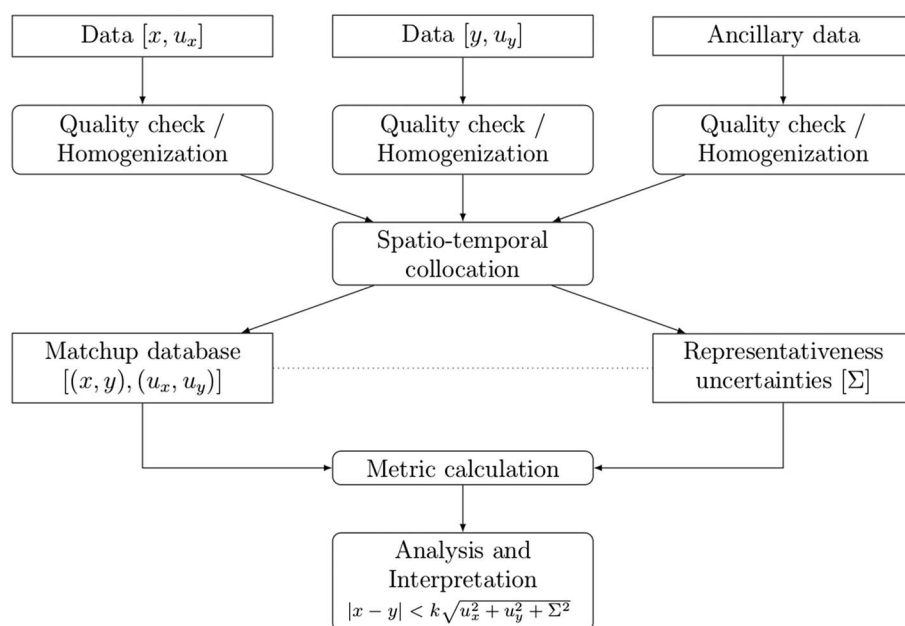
Data $[x, u_x]$

Data $[y, u_y]$

Ancillary data

Quality check / Homogenization

Quality check / Homogenization

Quality check / Homogenization

Spatio-temporal collocation

Matchup database $[(x, y), (u_x, u_y)]$

Representativeness uncertainties $[\Sigma]$

Metric calculation

Analysis and Interpretation $|x - y| < k\sqrt{u_x^2 + u_y^2 + \Sigma^2}$